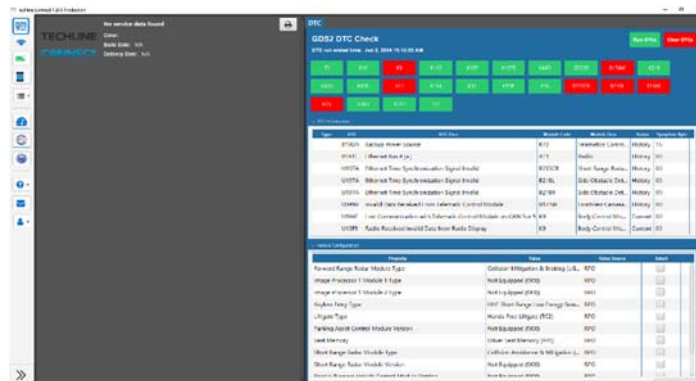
TECHLINE CONNECT

No service data found
Color:
Build Date: N/A
Delivery Date: N/A

DTC

GDS2 DTC Check
DTC run ended time: Jun 3, 2024 15:13:02 AM

Run DTCs
Clear DTCs

| Type | DTC | DTC Desc | Module Code | Module Desc | Status | Symptom Byte |
|---|---|---|---|---|---|---|
| | B1325 | Backup Power Source | K73 | Telematics Comm... | History | 7C |
| | B1A1E | Ethernet Bus A [a] | K73 | Radio | History | 00 |
| | U107A | Ethernet Time Synchronization Signal Invalid | B233CR | Short Range Radar... | History | 00 |
| | U107A | Ethernet Time Synchronization Signal Invalid | B218L | Side Obstacle Det... | History | 00 |
| | U107A | Ethernet Time Synchronization Signal Invalid | B218R | Side Obstacle Det... | History | 00 |
| | U0494 | Invalid Data Received From Telematic Control Module | K159 | Frontview Camera... | History | 00 |
| | U0068 | Lost Communication with Telematic Control Module on CAN Bus | K9 | Body Control Mo... | Current | 00 |
| | U0185 | Radio Received Invalid Data from Radio Display | K9 | Body Control Mo... | Current | 00 |

Vehicle Configuration

| Property | Value | Value Source | Select |
|---|---|---|---|
| Forward Range Radar Module Type | Collision Mitigation & Braking (L8... | RPO | |
| Image Processor 1 Module 1 Type | Not Equipped (000) | RPO | |
| Image Processor 1 Module 2 Type | Not Equipped (000) | RPO | |
| Keyless Entry Type | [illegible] | RPO | |
| Liftgate Type | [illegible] | RPO | |
| Parking Assist Control Module Version | Not Equipped (000) | RPO | |
| Seat Memory | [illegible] | RPO | |
| Short Range Radar Module Type | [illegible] | RPO | |
| Short Range Radar Module Version | Not Equipped (000) | RPO | |
| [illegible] | Not Equipped (000) | RPO | |